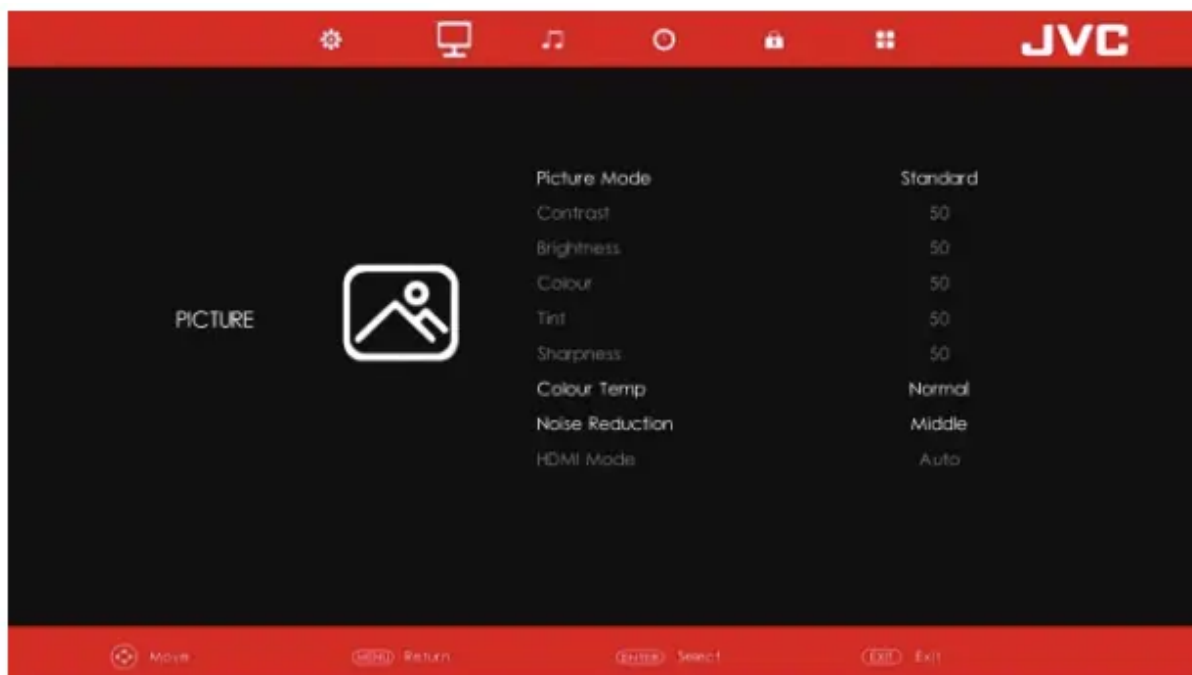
JVC

PICTURE

| | |
|---|---|
| Picture Mode | Standard |
| Contrast | 50 |
| Brightness | 50 |
| Colour | 50 |
| Tint | 50 |
| Sharpness | 50 |
| Colour Temp | Normal |
| Noise Reduction | Middle |
| HDMI Mode | Auto |

Move MENU Return ENTER Select EXIT Exit